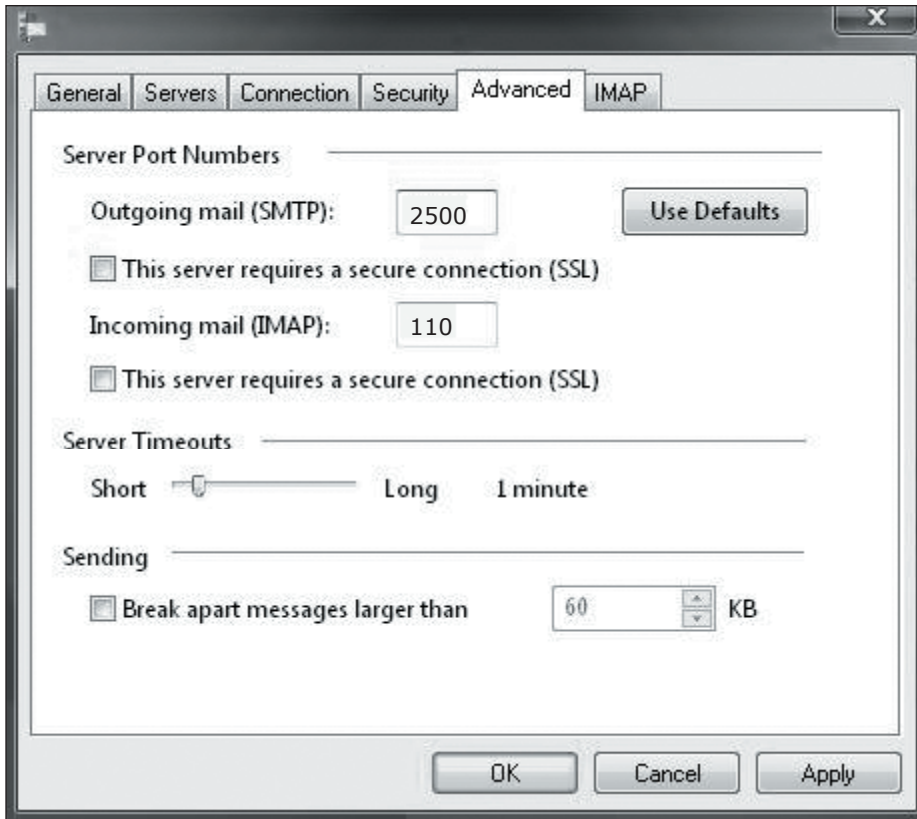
General | Servers | Connection | Security | Advanced | IMAP

Server Port Numbers

Outgoing mail (SMTP): 2500 Use Defaults

This server requires a secure connection (SSL)

Incoming mail (IMAP): 110

This server requires a secure connection (SSL)

Server Timeouts

Short Long 1 minute

Sending

Break apart messages larger than 60 KB

OK Cancel Apply